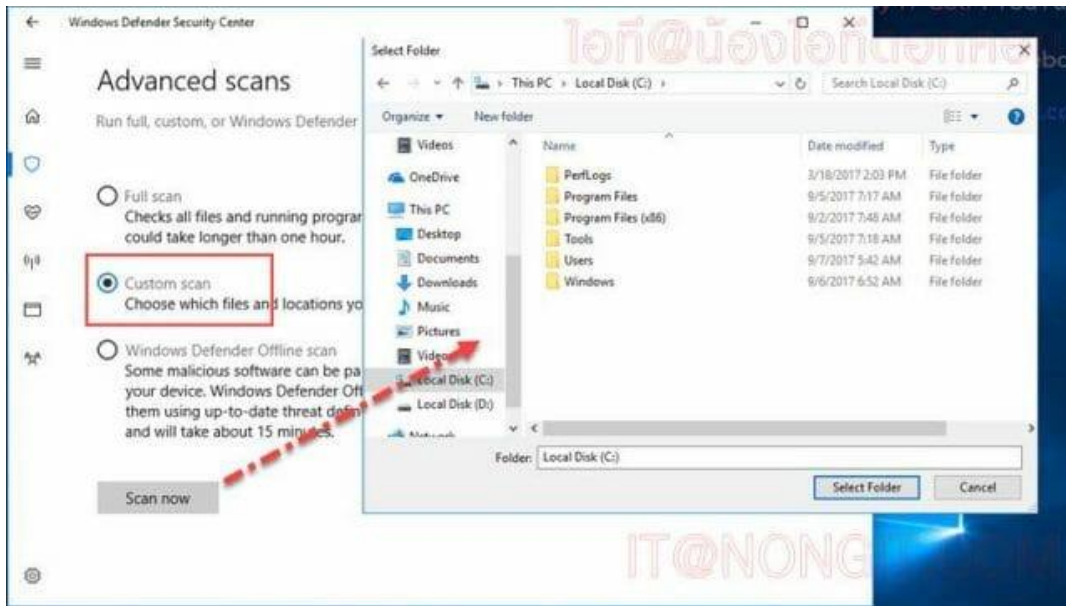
Windows Defender Security Center

Advanced scans

Run full, custom, or Windows Defender

Full scan
Checks all files and running progra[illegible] could take longer than one hour.

Custom scan
Choose which files and locations yo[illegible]

Windows Defender Offline scan
Some malicious software can be pa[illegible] your device. Windows Defender Off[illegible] them using up-to-date threat defi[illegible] and will take about 15 minutes.

Scan now

Select Folder

ไอที@น้องไอทีดอทคอม

This PC › Local Disk (C:) ›

Search Local Disk (C:)

Organize ▾ New folder

Videos
OneDrive
This PC
Desktop
Documents
Downloads
Music
Pictures
Videos
Local Disk (C:)
Local Disk (D:)
Network

| Name | Date modified | Type |
|---|---|---|
| PerfLogs | 3/18/2017 2:03 PM | File folder |
| Program Files | 9/5/2017 7:17 AM | File folder |
| Program Files (x86) | 9/2/2017 7:48 AM | File folder |
| Tools | 9/5/2017 7:18 AM | File folder |
| Users | 9/7/2017 5:42 AM | File folder |
| Windows | 9/6/2017 6:52 AM | File folder |

Folder: Local Disk (C:)

Select Folder Cancel

IT@NONG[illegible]